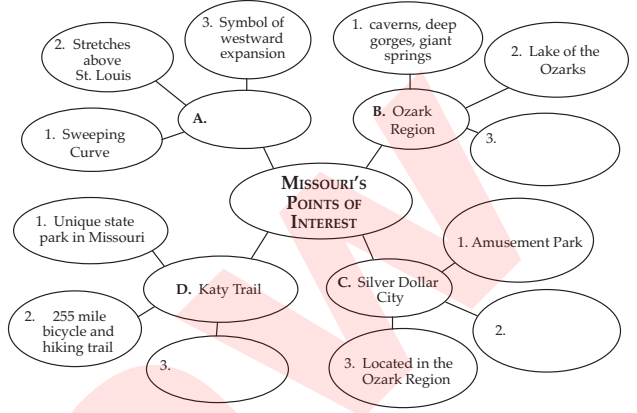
3. Symbol of westward expansion

2. Stretches above St. Louis

A.

1. Sweeping Curve

1. caverns, deep gorges, giant springs

2. Lake of the Ozarks

B. Ozark Region

3.

MISSOURI'S POINTS OF INTEREST

1. Unique state park in Missouri

D. Katy Trail

2. 255 mile bicycle and hiking trail

3.

1. Amusement Park

C. Silver Dollar City

2.

3. Located in the Ozark Region